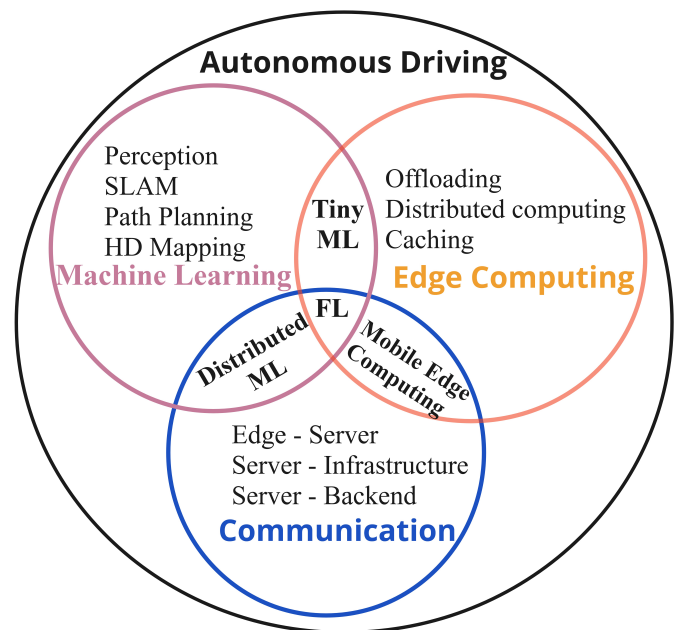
Autonomous Driving

Perception
SLAM
Path Planning
HD Mapping
Machine Learning

Tiny ML

Offloading
Distributed computing
Caching
Edge Computing

FL

Distributed ML

Mobile Edge Computing

Edge - Server
Server - Infrastructure
Server - Backend
Communication